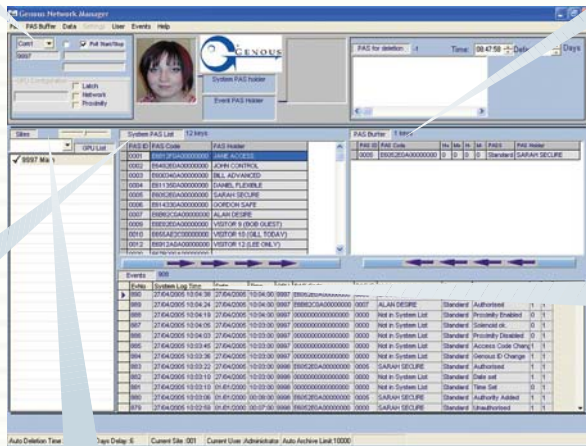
Genous Network Manager

File PAS Buffer Data Settings User Events Help

Com1 Poll Start/Stop

9997

GPU Configuration

Latch

Network

Proximity

GENOUS

System PAS holder

Event PAS Holder

PAS for deletion 1

Time 08:47:58 Delete Days

Sites

GPU List

9997 Ma

System PAS List 12 keys

| PAS ID | PAS Code | PAS Holder |
|---|---|---|
| 0001 | E6012E0A00000000 | JANE ACCESS |
| 0002 | E6452E0A00000000 | JOHN CONTROL |
| 0003 | E60034DA00000000 | BILL ADVANCED |
| 0004 | E61135DA00000000 | DANIEL FLEXIBLE |
| 0005 | E6052E0A00000000 | SARAH SECURE |
| 0006 | E61433DA00000000 | GORDON SAFE |
| 0007 | E6062CDA00000000 | ALAN DESIRE |
| 0008 | E6082E0A00000000 | VISITOR 9 (BOB GUEST) |
| 0010 | E65AE2C000000000 | VISITOR 10 (GILL TODAY) |
| 0011 | E6012ADA00000000 | VISITOR 12 (LEE ONLY) |

PAS Buffer 1 keys

| PAS ID | PAS Code | Mo | Mk | M | M | PASS | PAS Holder |
|---|---|---|---|---|---|---|---|
| 0005 | E6052E0A00000000 | 0 | 0 | 0 | 0 | Standard | SARAH SECURE |

Events 900

| EvNo | System Log Time | Date | Time | | | | | | | |
|---|---|---|---|---|---|---|---|---|---|---|
| 890 | 27/04/2005 10:04:38 | 27/04/2005 | 10:04:00 | 9997 | E6052E0A00000000 | | | | | |
| 889 | 27/04/2005 10:04:24 | 27/04/2005 | 10:04:00 | 9997 | E6062CDA00000000 | 0007 | ALAN DESIRE | Standard | Authorised | |
| 888 | 27/04/2005 10:04:19 | 27/04/2005 | 10:03:00 | 9997 | 0000000000000000 | 0000 | Not in System List | Standard | Proximity Enabled | 0 1 |
| 887 | 27/04/2005 10:04:09 | 27/04/2005 | 10:03:00 | 9997 | 0000000000000000 | 0000 | Not in System List | Standard | Solenoid ok. | 1 1 |
| 886 | 27/04/2005 10:04:03 | 27/04/2005 | 10:03:00 | 9997 | 0000000000000000 | 0000 | Not in System List | Standard | Proximity Disabled | 0 1 |
| 885 | 27/04/2005 10:03:43 | 27/04/2005 | 10:03:00 | 9997 | 0000000000000000 | 0000 | Not in System List | Standard | Access Code Chang | 1 1 |
| 884 | 27/04/2005 10:03:36 | 27/04/2005 | 10:03:00 | 9997 | 0000000000000000 | 0000 | Not in System List | Standard | Genous ID Change | 1 1 |
| 883 | 27/04/2005 10:03:22 | 27/04/2005 | 10:03:00 | 9997 | E6052E0A00000000 | 0005 | SARAH SECURE | Standard | Authorised | 1 1 |
| 882 | 27/04/2005 10:03:15 | 01/01/2000 | 10:03:00 | 9997 | 0000000000000000 | 0000 | Not in System List | Standard | Date set | 1 1 |
| 881 | 27/04/2005 10:03:10 | 01/01/2000 | 10:03:00 | 9997 | 0000000000000000 | 0000 | Not in System List | Standard | Time Set | 0 1 |
| 880 | 27/04/2005 10:03:06 | 01/01/2000 | 00:08:00 | 9996 | E6052E0A00000000 | 0005 | SARAH SECURE | Standard | Authority Added | 1 1 |
| 879 | 27/04/2005 10:02:59 | 01/01/2000 | 00:07:00 | 9996 | E6052E0A00000000 | 0005 | SARAH SECURE | Standard | Unauthorised | 1 1 |

Auto Deletion Time | Days Delay :6 | Current Site :001 | Current User :Administrator | Auto Archive Limit 10000